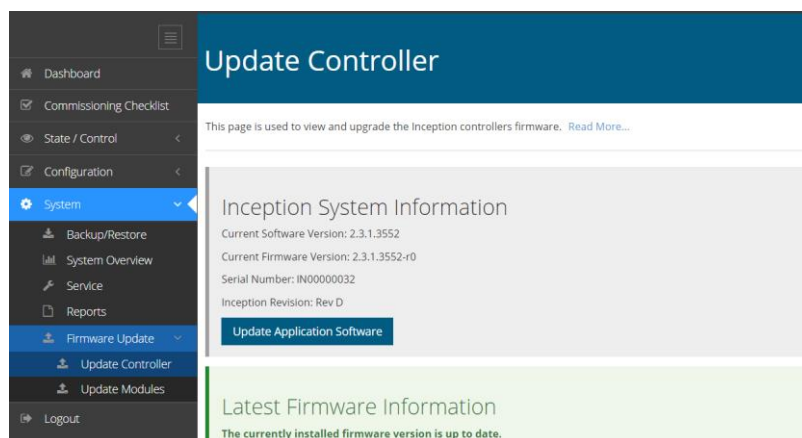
Dashboard
Commissioning Checklist
State / Control
Configuration
System
Backup/Restore
System Overview
Service
Reports
Firmware Update
Update Controller
Update Modules
Logout

Update Controller

This page is used to view and upgrade the Inception controllers firmware. Read More...

Inception System Information

Current Software Version: 2.3.1.3552

Current Firmware Version: 2.3.1.3552-r0

Serial Number: IN00000032

Inception Revision: Rev D

Update Application Software

Latest Firmware Information

The currently installed firmware version is up to date.